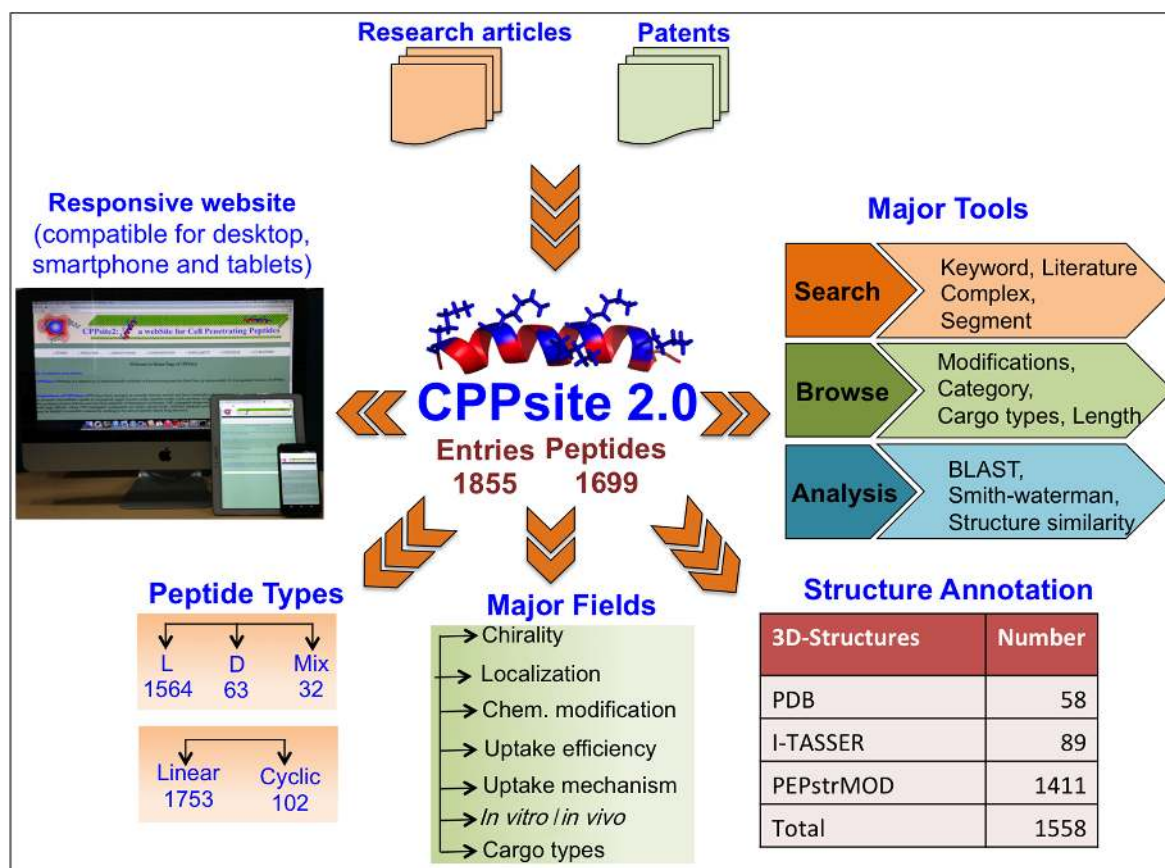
Research articles

Patents

Responsive website
(compatible for desktop, smartphone and tablets)

CPPsite2: a webSite for Cell Penetrating Peptides

Major Tools

Search

Keyword, Literature
Complex,
Segment

Browse

Modifications,
Category,
Cargo types, Length

Analysis

BLAST,
Smith-waterman,
Structure similarity

CPPsite 2.0

Entries Peptides
1855 1699

Peptide Types

L
1564

D
63

Mix
32

Linear
1753

Cyclic
102

Major Fields

Chirality
Localization
Chem. modification
Uptake efficiency
Uptake mechanism
*In vitro / in vivo*
Cargo types

Structure Annotation

| 3D-Structures | Number |
|---|---|
| PDB | 58 |
| I-TASSER | 89 |
| PEPstrMOD | 1411 |
| Total | 1558 |